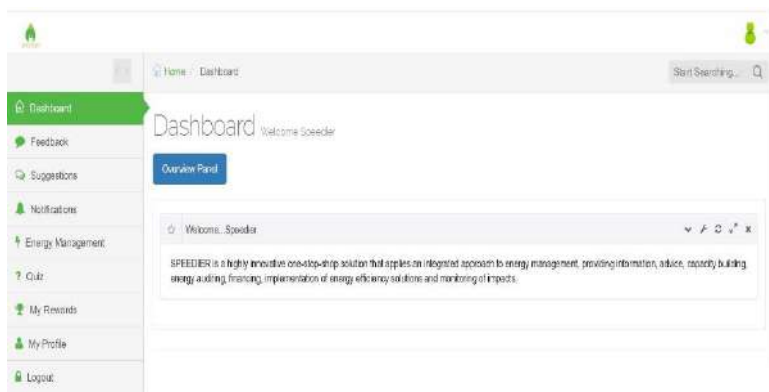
Home / Dashboard

Start Searching...

Dashboard

Feedback

Suggestions

Notifications

Energy Management

Quiz

My Rewards

My Profile

Logout

Dashboard Welcome Speeder

Overview Panel

Welcome...Speeder

SPEEDIER is a highly innovative one-stop-shop solution that applies an integrated approach to energy management, providing information, advice, capacity building, energy auditing, financing, implementation of energy efficiency solutions and monitoring of impacts.